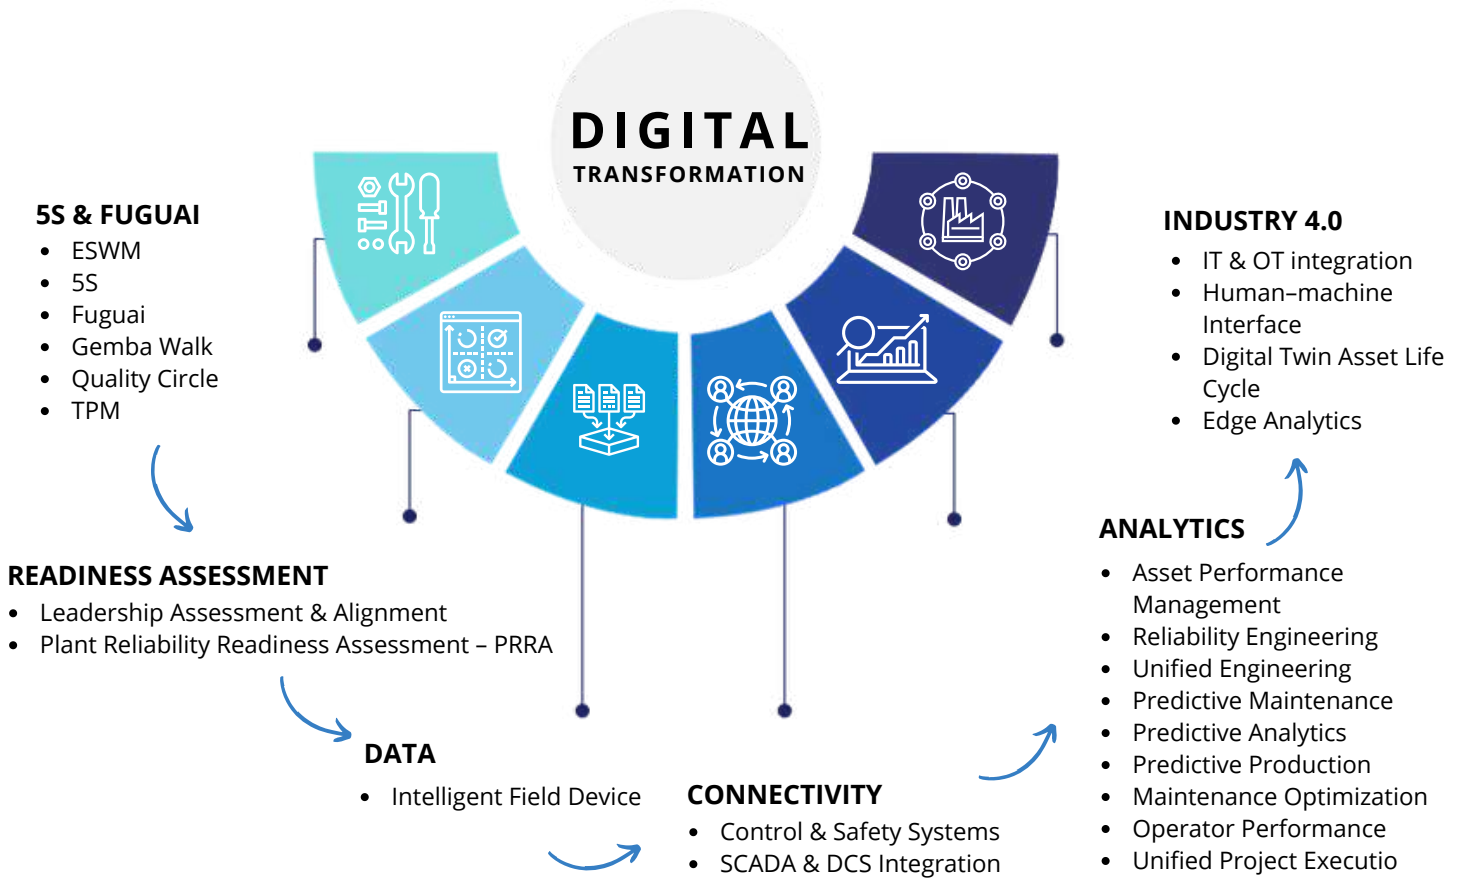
DIGITAL
TRANSFORMATION

5S & FUGUAI
- ESWM
- 5S
- Fuguai
- Gemba Walk
- Quality Circle
- TPM

READINESS ASSESSMENT
- Leadership Assessment & Alignment
- Plant Reliability Readiness Assessment – PRRA

DATA
- Intelligent Field Device

CONNECTIVITY
- Control & Safety Systems
- SCADA & DCS Integration

ANALYTICS
- Asset Performance Management
- Reliability Engineering
- Unified Engineering
- Predictive Maintenance
- Predictive Analytics
- Predictive Production
- Maintenance Optimization
- Operator Performance
- Unified Project Executio

INDUSTRY 4.0
- IT & OT integration
- Human–machine Interface
- Digital Twin Asset Life Cycle
- Edge Analytics